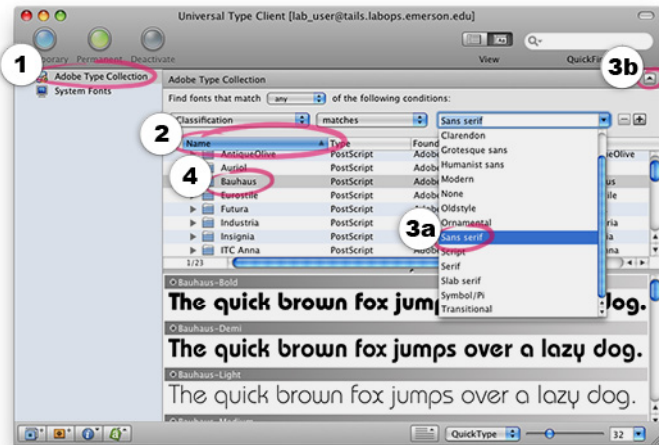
Universal Type Client [lab_user@tails.labops.emerson.edu]

Temporary Permanent Deactivate

View

QuickFind

1

Adobe Type Collection

System Fonts

Adobe Type Collection

3b

Find fonts that match any of the following conditions:

2

Classification

matches

Sans serif

Name

Type

Found

AntiqueOlive

PostScript

Adobe

Auriol

PostScript

Adobe

4

Bauhaus

PostScript

Adobe

Eurostile

PostScript

Adobe

Futura

PostScript

Adobe

Industria

PostScript

Adobe

Insignia

PostScript

Adobe

ITC Anna

PostScript

Adobe

1/23

Clarendon
Grotesque sans
Humanist sans
Modern
None
Oldstyle
Ornamental
Sans serif
Script
Serif
Slab serif
Symbol/Pi
Transitional

3a

iqueOlive

us

ria

ia

Bauhaus-Bold

The quick brown fox jumps over a lazy dog.

Bauhaus-Demi

The quick brown fox jumps over a lazy dog.

Bauhaus-Light

The quick brown fox jumps over a lazy dog.

Bauhaus-Medium

QuickType

32